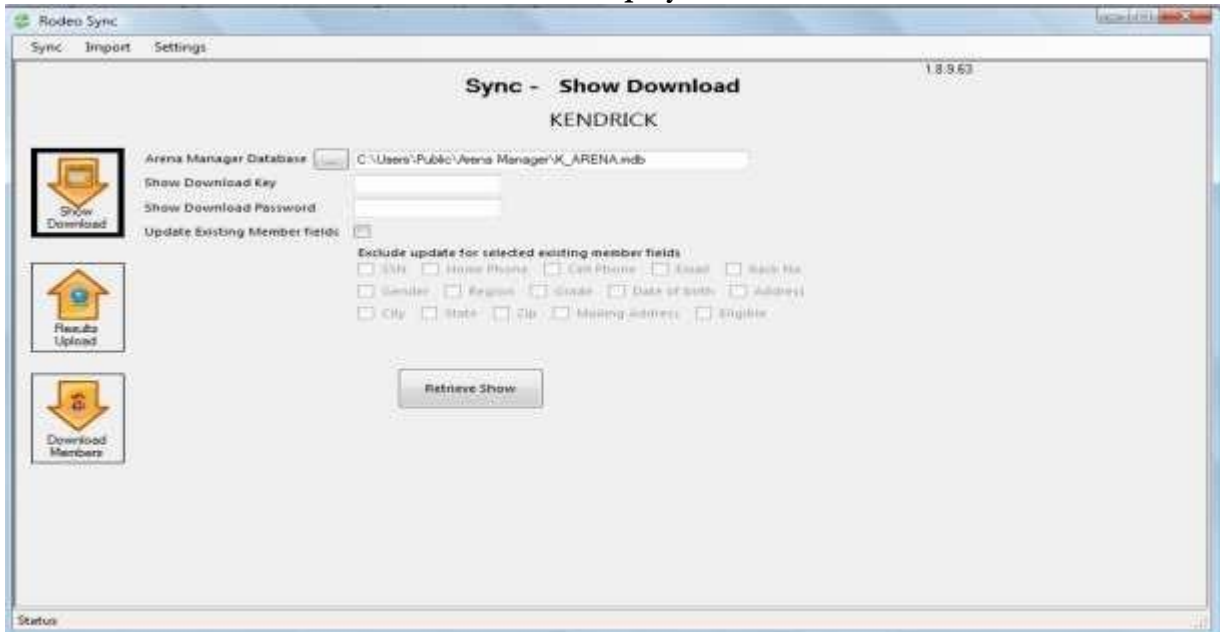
Rodeo Sync

Sync Import Settings

1.8.9.63

Sync - Show Download

KENDRICK

Show Download

Results Upload

Download Members

Arena Manager Database ... C:\Users\Public\Arena Manager\K_ARENA.mdb

Show Download Key

Show Download Password

Update Existing Member fields

Exclude update for selected existing member fields

SSN Home Phone Cell Phone Email Back No

Gender Region Grade Date of Birth Address

City State Zip Mailing Address Eligible

Retrieve Show

Status